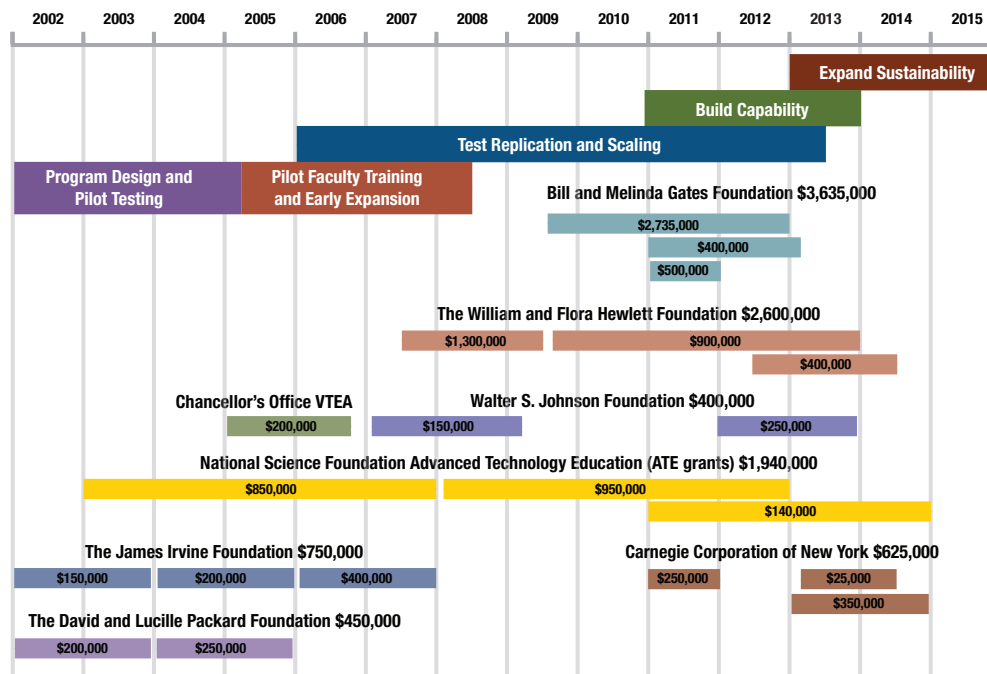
2002 2003 2004 2005 2006 2007 2008 2009 2010 2011 2012 2013 2014 2015

Expand Sustainability

Build Capability

Test Replication and Scaling

Program Design and Pilot Testing

Pilot Faculty Training and Early Expansion

Bill and Melinda Gates Foundation $3,635,000

$2,735,000

$400,000

$500,000

The William and Flora Hewlett Foundation $2,600,000

$1,300,000

$900,000

$400,000

Chancellor's Office VTEA

Walter S. Johnson Foundation $400,000

$200,000

$150,000

$250,000

National Science Foundation Advanced Technology Education (ATE grants) $1,940,000

$850,000

$950,000

$140,000

The James Irvine Foundation $750,000

Carnegie Corporation of New York $625,000

$150,000

$200,000

$400,000

$250,000

$25,000

$350,000

The David and Lucille Packard Foundation $450,000

$200,000

$250,000